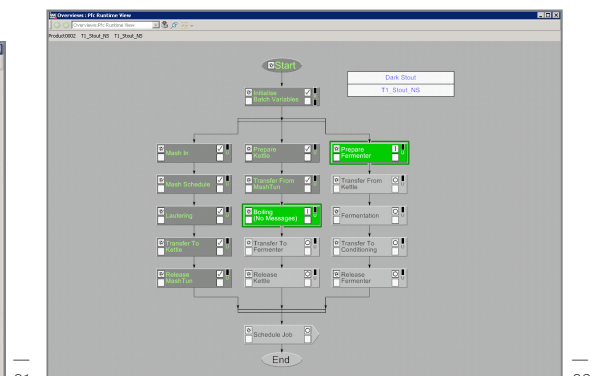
Overviews : Pfc Runtime View

Overviews.Pfc Runtime View

Product0002 T1_Stout_NS T1_Stout_NS

Start

Dark Stout

T1_Stout_NS

Initialise Batch Variables

Mash In

Prepare Kettle

Prepare Fermenter

Mash Schedule

Transfer From MashTun

Transfer From Kettle

Lautering

Boiling (No Messages)

Fermentation

Transfer To Kettle

Transfer To Fermenter

Transfer To Conditioning

Release MashTun

Release Kettle

Release Fermenter

Schedule Job

End